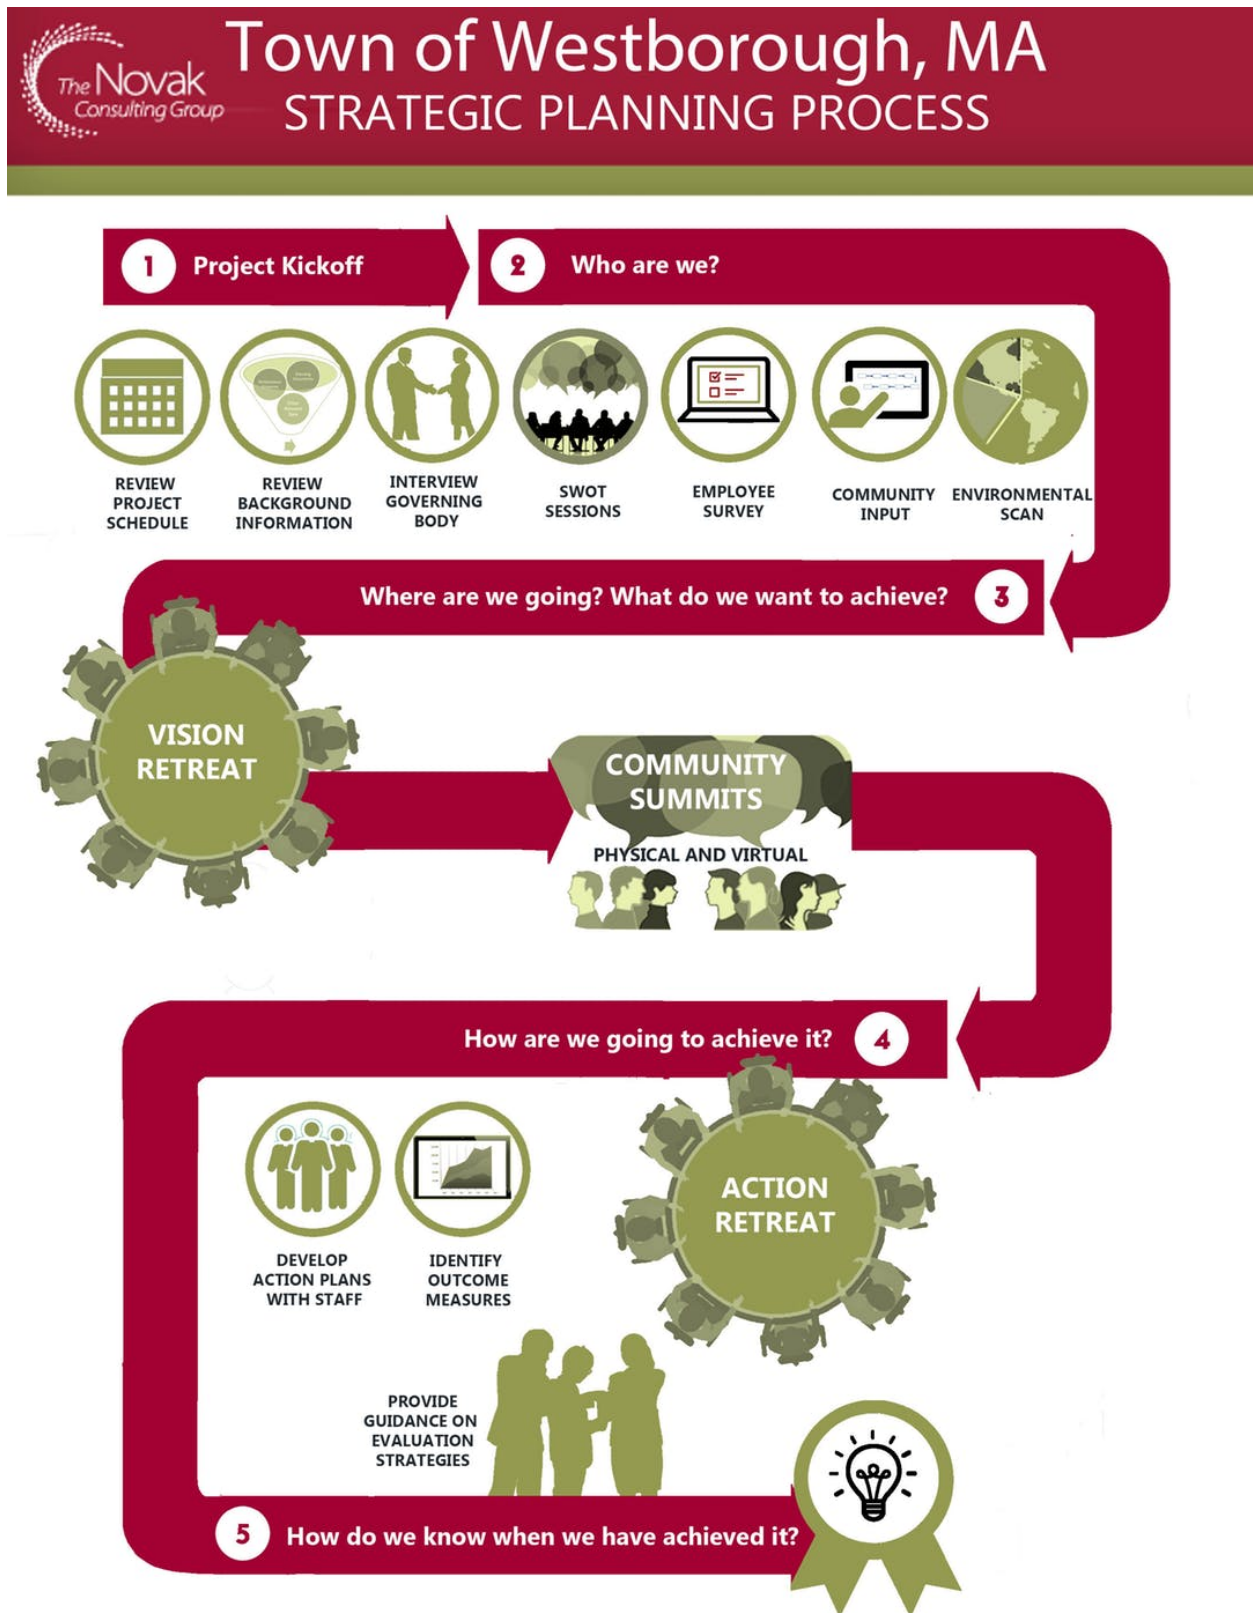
The Novak Consulting Group

Town of Westborough, MA
STRATEGIC PLANNING PROCESS

1 Project Kickoff

2 Who are we?

REVIEW PROJECT SCHEDULE

REVIEW BACKGROUND INFORMATION

INTERVIEW GOVERNING BODY

SWOT SESSIONS

EMPLOYEE SURVEY

COMMUNITY INPUT

ENVIRONMENTAL SCAN

Where are we going? What do we want to achieve? 3

VISION RETREAT

COMMUNITY SUMMITS

PHYSICAL AND VIRTUAL

How are we going to achieve it? 4

DEVELOP ACTION PLANS WITH STAFF

IDENTIFY OUTCOME MEASURES

ACTION RETREAT

PROVIDE GUIDANCE ON EVALUATION STRATEGIES

5 How do we know when we have achieved it?